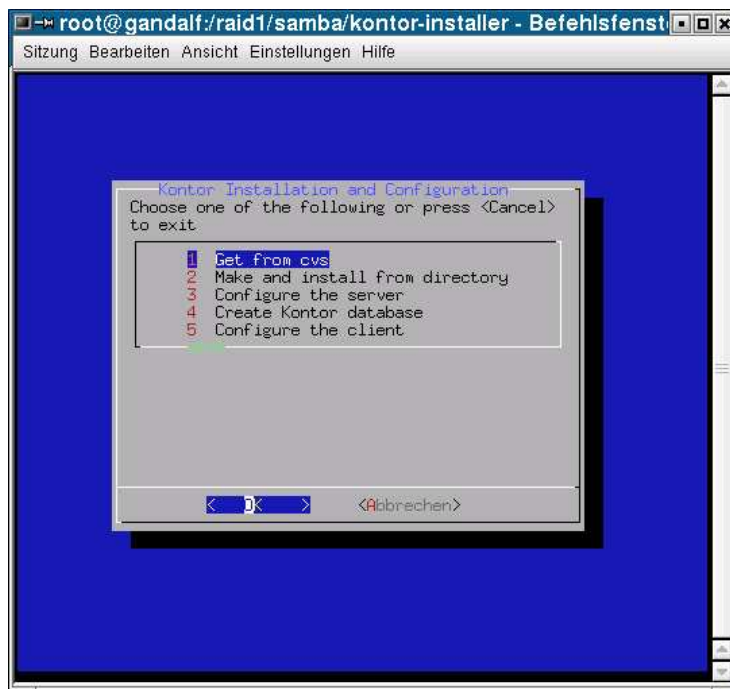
root@gandalf:/raid1/samba/kontor-installer - Befehlsfenst

Sitzung Bearbeiten Ansicht Einstellungen Hilfe

Kontor Installation and Configuration

Choose one of the following or press <Cancel> to exit

1 Get from cvs
2 Make and install from directory
3 Configure the server
4 Create Kontor database
5 Configure the client

< OK > <Abbrechen>